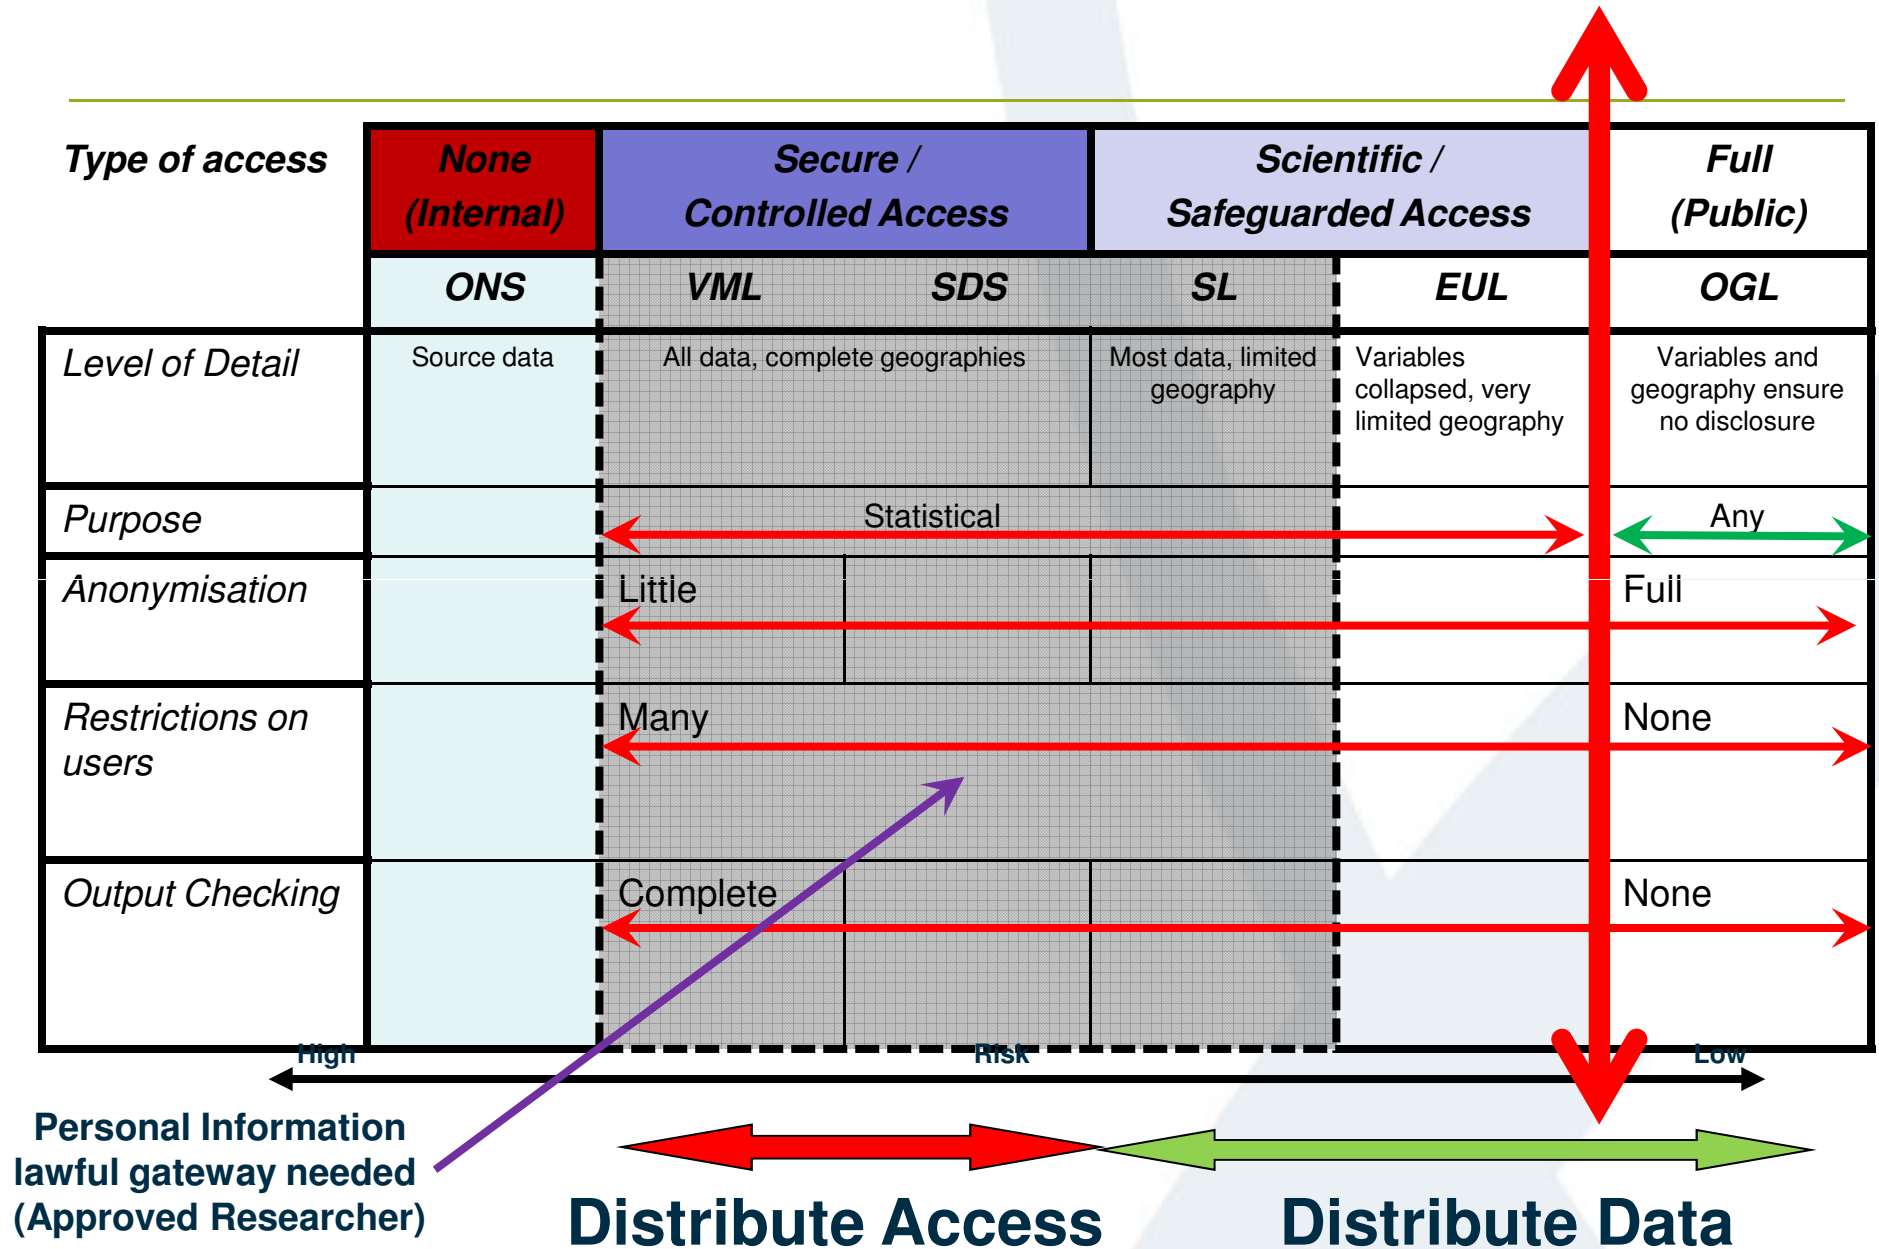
| Type of access | None (Internal) | Secure / Controlled Access | | Scientific / Safeguarded Access | | Full (Public) |
|---|---|---|---|---|---|---|
| | ONS | VML | SDS | SL | EUL | OGL |
| Level of Detail | Source data | All data, complete geographies | | Most data, limited geography | Variables collapsed, very limited geography | Variables and geography ensure no disclosure |
| Purpose | | Statistical | | | | Any |
| Anonymisation | | Little | | | | Full |
| Restrictions on users | | Many | | | | None |
| Output Checking | | Complete | | | | None |

High Risk Low

Personal Information lawful gateway needed (Approved Researcher)

Distribute Access

Distribute Data